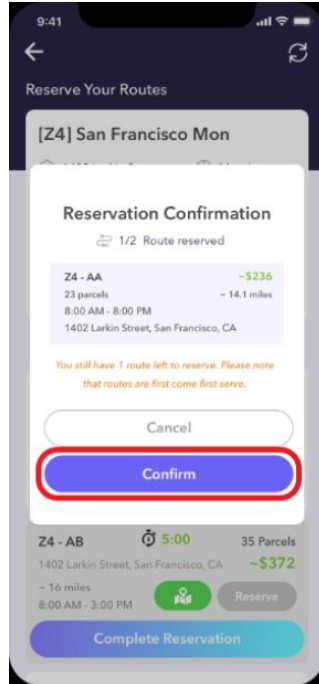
9:41

Reserve Your Routes

[Z4] San Francisco Mon

Reservation Confirmation

1/2 Route reserved

Z4 - AA ~$236
23 parcels ~ 14.1 miles
8:00 AM - 8:00 PM
1402 Larkin Street, San Francisco, CA

You still have 1 route left to reserve. Please note that routes are first come first serve.

Cancel

Confirm

Z4 - AB 5:00 35 Parcels
1402 Larkin Street, San Francisco, CA ~$372
~ 16 miles
8:00 AM - 3:00 PM
Reserve

Complete Reservation